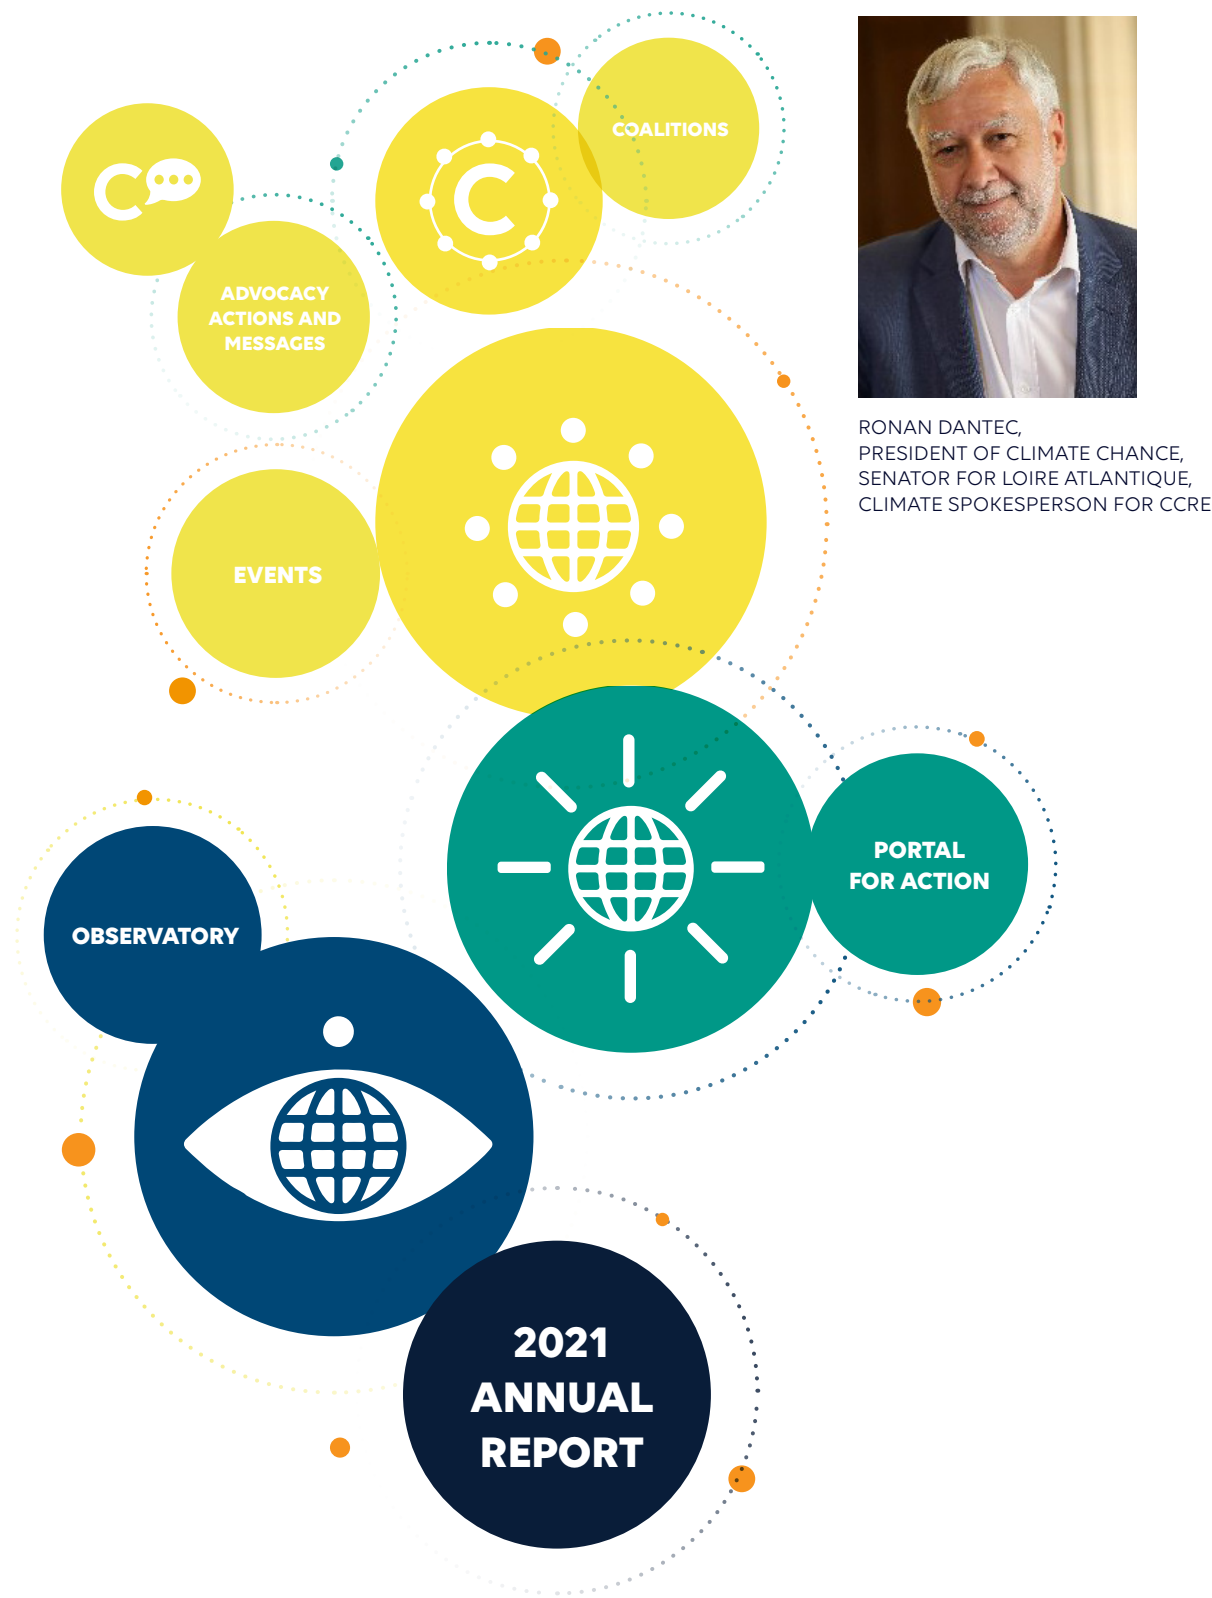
COALITIONS

ADVOCACY ACTIONS AND MESSAGES

EVENTS

RONAN DANTEC,
PRESIDENT OF CLIMATE CHANCE,
SENATOR FOR LOIRE ATLANTIQUE,
CLIMATE SPOKESPERSON FOR CCRE

PORTAL FOR ACTION

OBSERVATORY

2021 ANNUAL REPORT